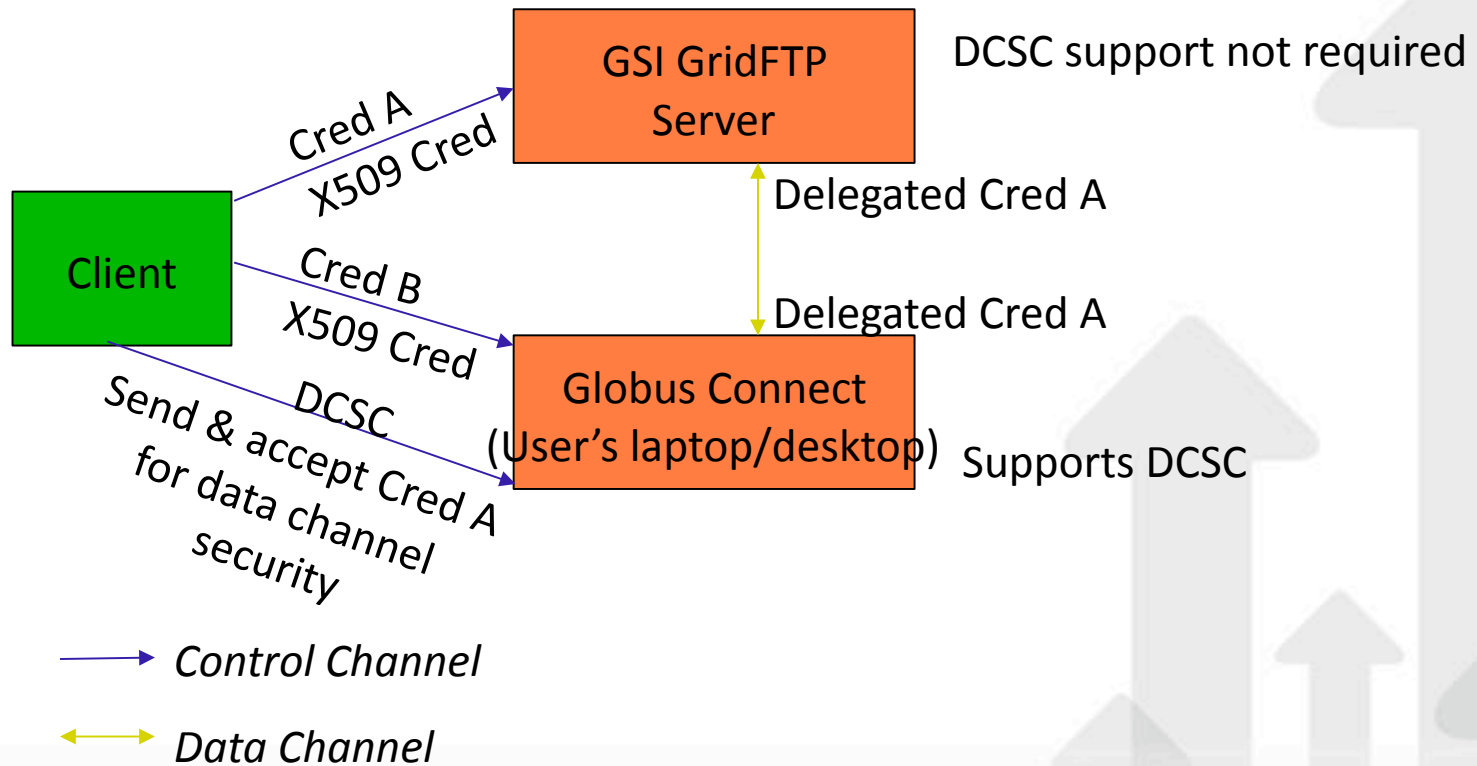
GSI GridFTP Server

DCSC support not required

Cred A
X509 Cred

Delegated Cred A

Client

Cred B
X509 Cred

Delegated Cred A

Globus Connect (User's laptop/desktop)

DCSC
Send & accept Cred A for data channel security

Supports DCSC

Control Channel

Data Channel